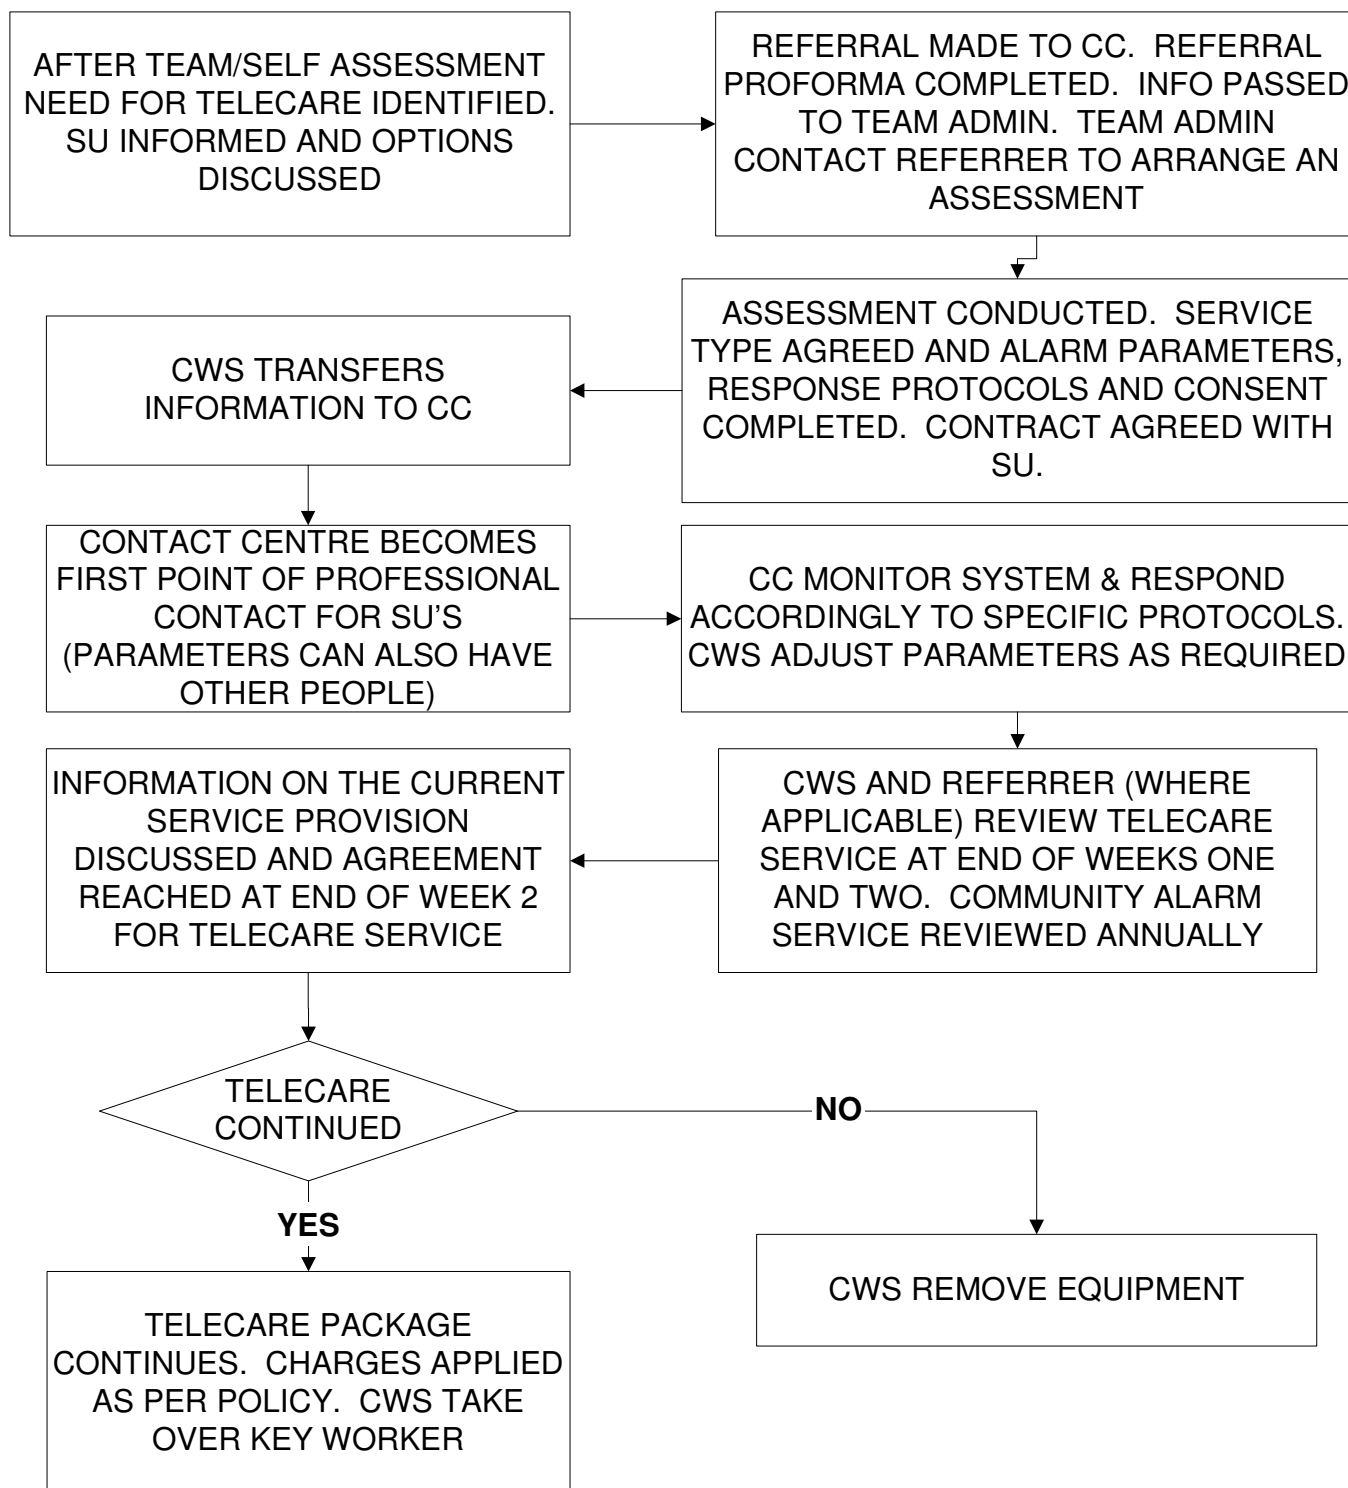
AFTER TEAM/SELF ASSESSMENT NEED FOR TELECARE IDENTIFIED. SU INFORMED AND OPTIONS DISCUSSED

REFERRAL MADE TO CC. REFERRAL PROFORMA COMPLETED. INFO PASSED TO TEAM ADMIN. TEAM ADMIN CONTACT REFERRER TO ARRANGE AN ASSESSMENT

ASSESSMENT CONDUCTED. SERVICE TYPE AGREED AND ALARM PARAMETERS, RESPONSE PROTOCOLS AND CONSENT COMPLETED. CONTRACT AGREED WITH SU.

CWS TRANSFERS INFORMATION TO CC

CONTACT CENTRE BECOMES FIRST POINT OF PROFESSIONAL CONTACT FOR SU'S (PARAMETERS CAN ALSO HAVE OTHER PEOPLE)

CC MONITOR SYSTEM & RESPOND ACCORDINGLY TO SPECIFIC PROTOCOLS. CWS ADJUST PARAMETERS AS REQUIRED

CWS AND REFERRER (WHERE APPLICABLE) REVIEW TELECARE SERVICE AT END OF WEEKS ONE AND TWO. COMMUNITY ALARM SERVICE REVIEWED ANNUALLY

INFORMATION ON THE CURRENT SERVICE PROVISION DISCUSSED AND AGREEMENT REACHED AT END OF WEEK 2 FOR TELECARE SERVICE

TELECARE CONTINUED

NO

CWS REMOVE EQUIPMENT

YES

TELECARE PACKAGE CONTINUES. CHARGES APPLIED AS PER POLICY. CWS TAKE OVER KEY WORKER